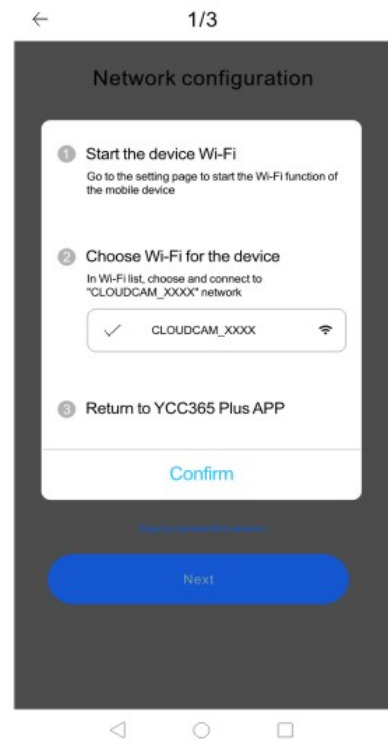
← 1/3

Network configuration

1 Start the device Wi-Fi
Go to the setting page to start the Wi-Fi function of the mobile device

2 Choose Wi-Fi for the device
In Wi-Fi list, choose and connect to "CLOUDCAM_XXXX" network

✓ CLOUDCAM_XXXX

3 Return to YCC365 Plus APP

Confirm

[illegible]

Next